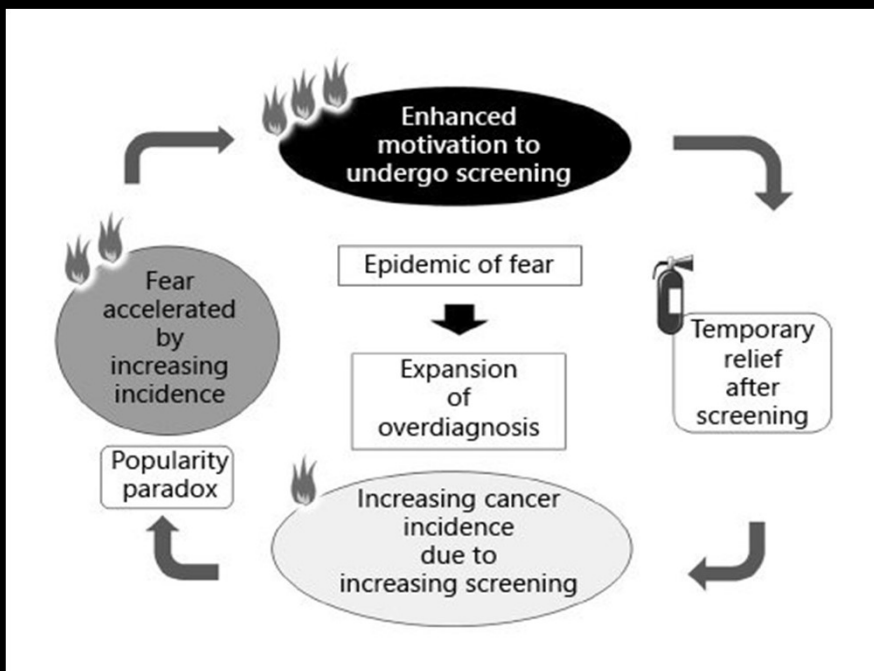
Enhanced motivation to undergo screening

Epidemic of fear

Expansion of overdiagnosis

Fear accelerated by increasing incidence

Temporary relief after screening

Popularity paradox

Increasing cancer incidence due to increasing screening